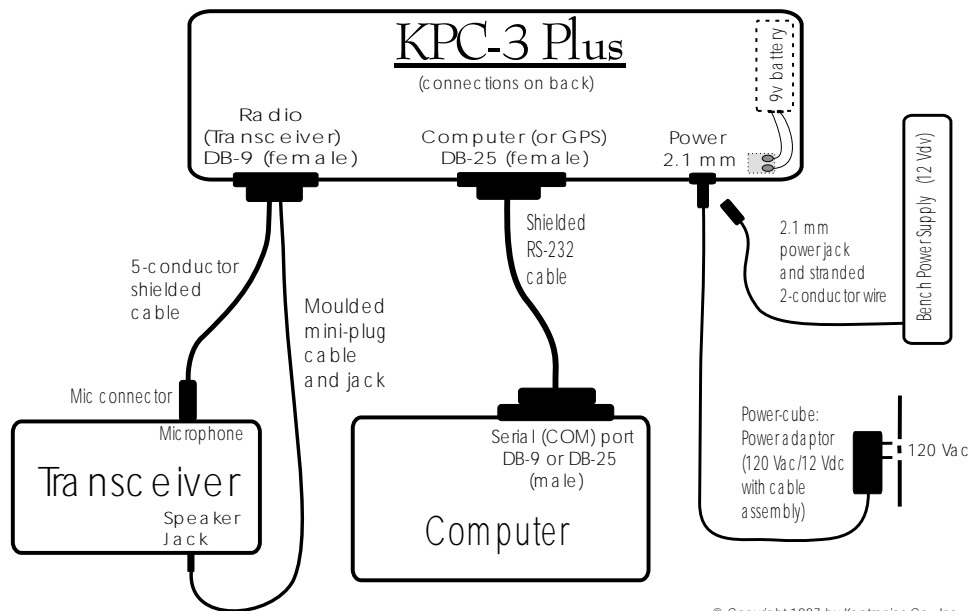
KPC-3 Plus
(connections on back)
9v battery
Radio
(Transceiver)
DB-9 (female)
Computer (or GPS)
DB-25 (female)
Power
2.1 mm
Bench Power Supply (12 Vdv)
Shielded
RS-232
cable
2.1 mm
power jack
and stranded
2-conductor wire
5-conductor
shielded
cable
Moulded
mini-plug
cable
and jack
Mic connector
Microphone
Transceiver
Speaker
Jack
Serial (COM) port
DB-9 or DB-25
(male)
Computer
Power-cube:
Power adaptor
(120 Vac/12 Vdc
with cable
assembly)
120 Vac
© Copyright 1997 by Kantronics Co., Inc.